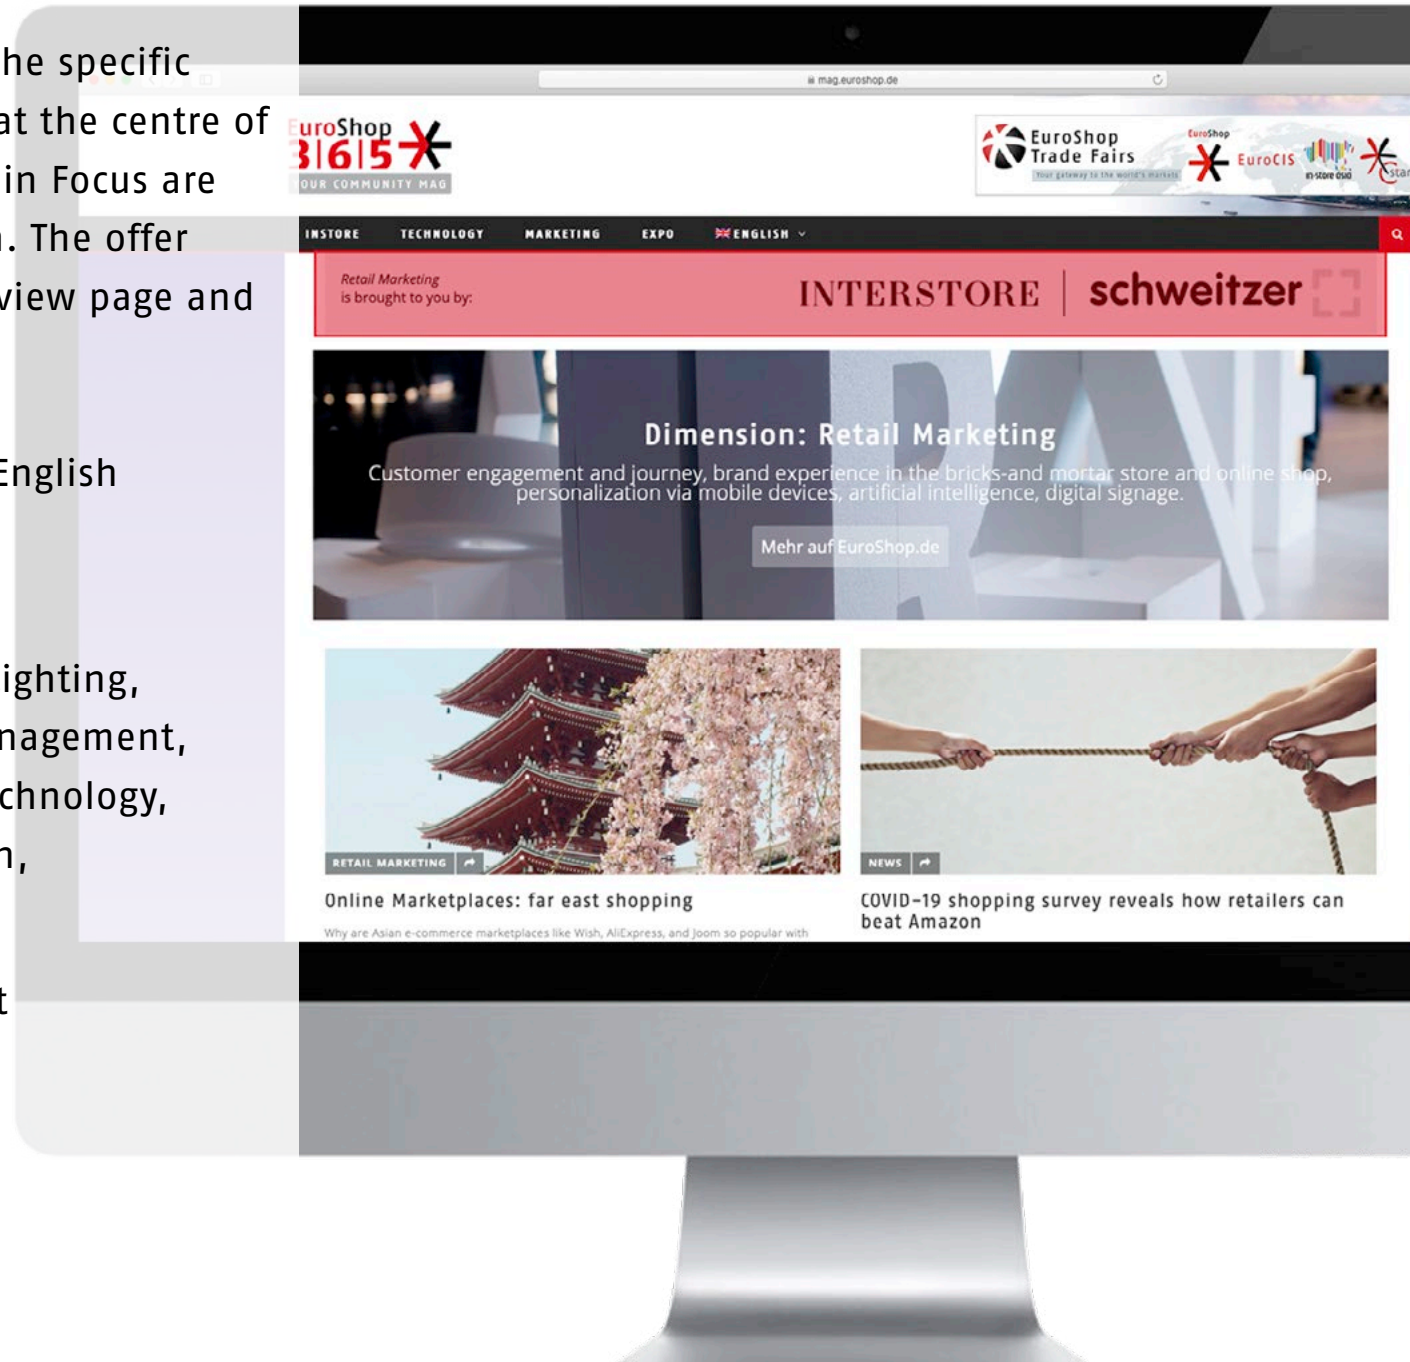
he specific
at the centre of
in Focus are
. The offer
view page and

English

ighting,
nagement,
chnology,
n,

t

mag.euroshop.de

uroShop 365 OUR COMMUNITY MAG

EuroShop Trade Fairs Your gateway to the world's markets

EuroShop EuroCIS in-store asia

INSTORE TECHNOLOGY MARKETING EXPO ENGLISH

Retail Marketing is brought to you by:

INTERSTORE | schweitzer

Dimension: Retail Marketing

Customer engagement and journey, brand experience in the bricks-and mortar store and online shop, personalization via mobile devices, artificial intelligence, digital signage.

Mehr auf EuroShop.de

RETAIL MARKETING

Online Marketplaces: far east shopping

Why are Asian e-commerce marketplaces like Wish, AliExpress, and Joom so popular with

NEWS

COVID-19 shopping survey reveals how retailers can beat Amazon